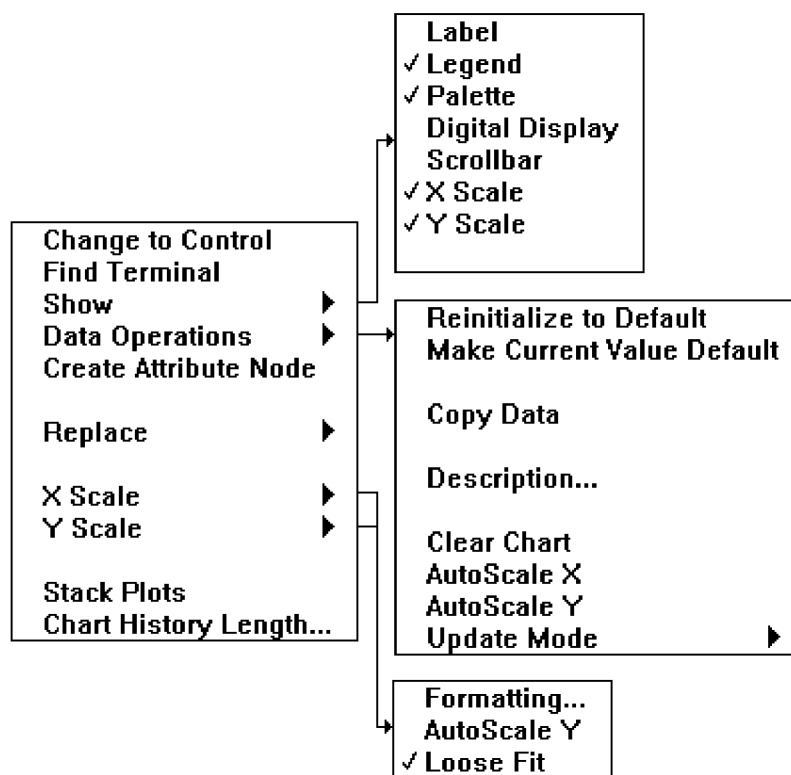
Change to Control
Find Terminal
Show
Data Operations
Create Attribute Node

Replace

X Scale
Y Scale

Stack Plots
Chart History Length...

Label
✓ Legend
✓ Palette
Digital Display
Scrollbar
✓ X Scale
✓ Y Scale

Reinitialize to Default
Make Current Value Default

Copy Data

Description...

Clear Chart
AutoScale X
AutoScale Y
Update Mode

Formatting...
AutoScale Y
✓ Loose Fit